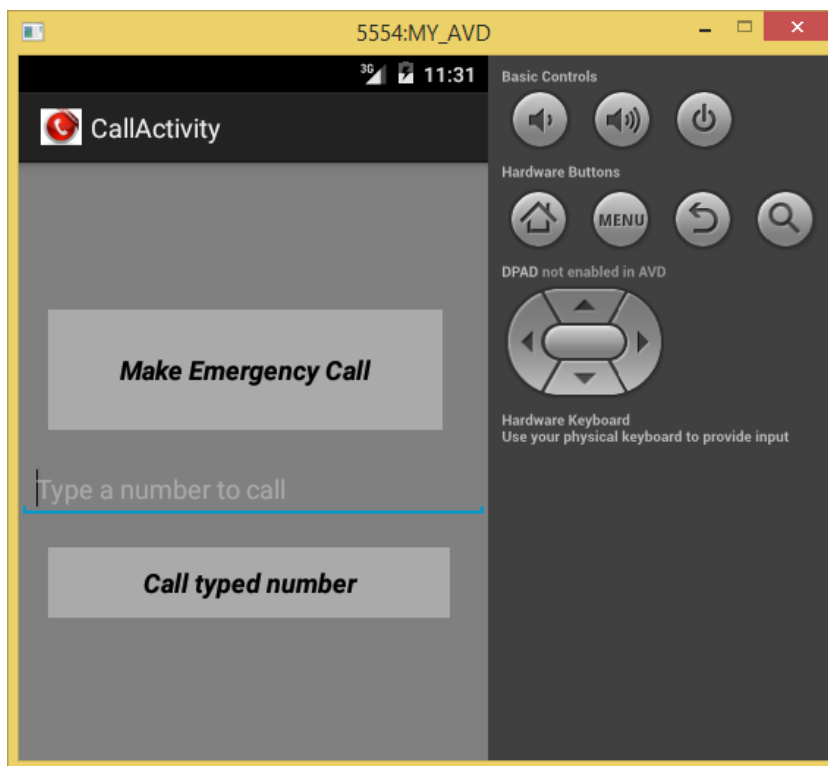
5554:MY_AVD

3G 11:31

CallActivity

Make Emergency Call

Type a number to call

Call typed number

Basic Controls

Hardware Buttons

MENU

DPAD not enabled in AVD

Hardware Keyboard
Use your physical keyboard to provide input